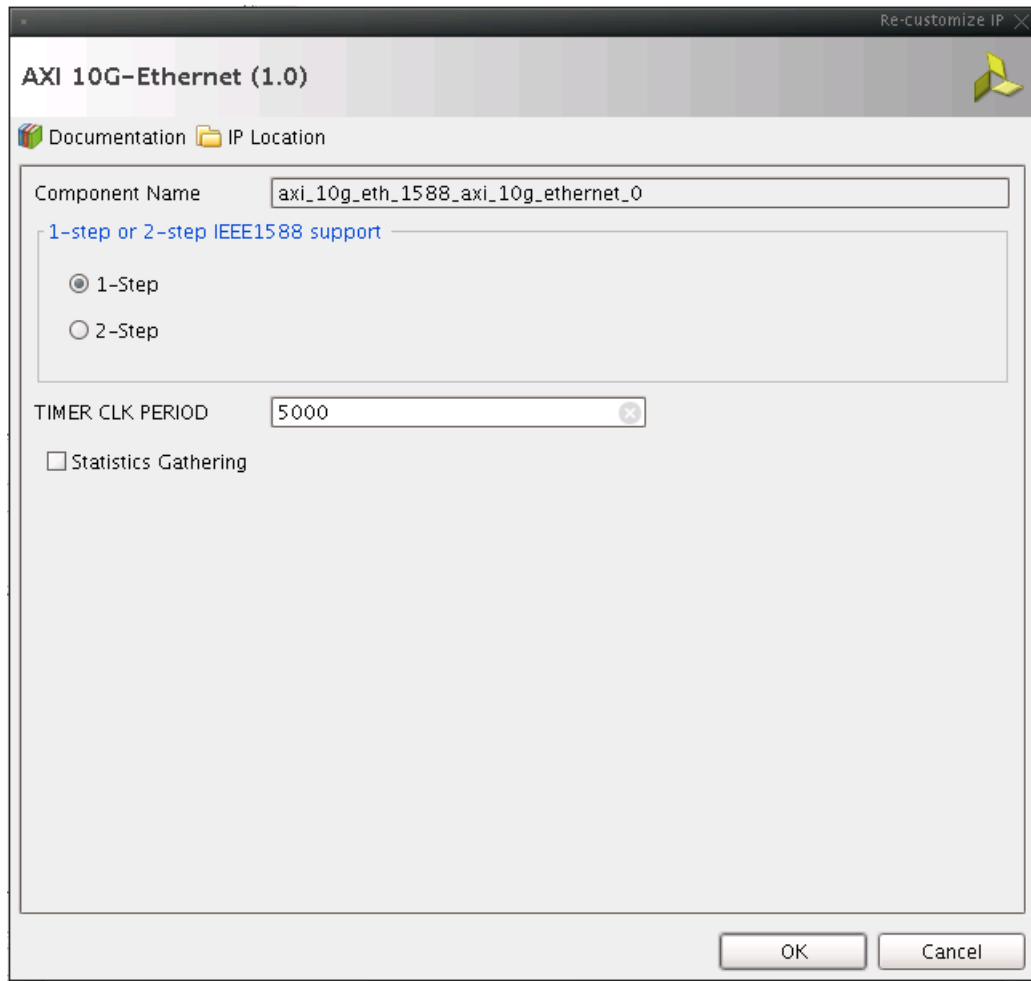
Re-customize IP

AXI 10G-Ethernet (1.0)

Documentation IP Location

Component Name axi_10g_eth_1588_axi_10g_ethernet_0

1-step or 2-step IEEE1588 support

1-Step

2-Step

TIMER CLK PERIOD 5000

Statistics Gathering

OK Cancel